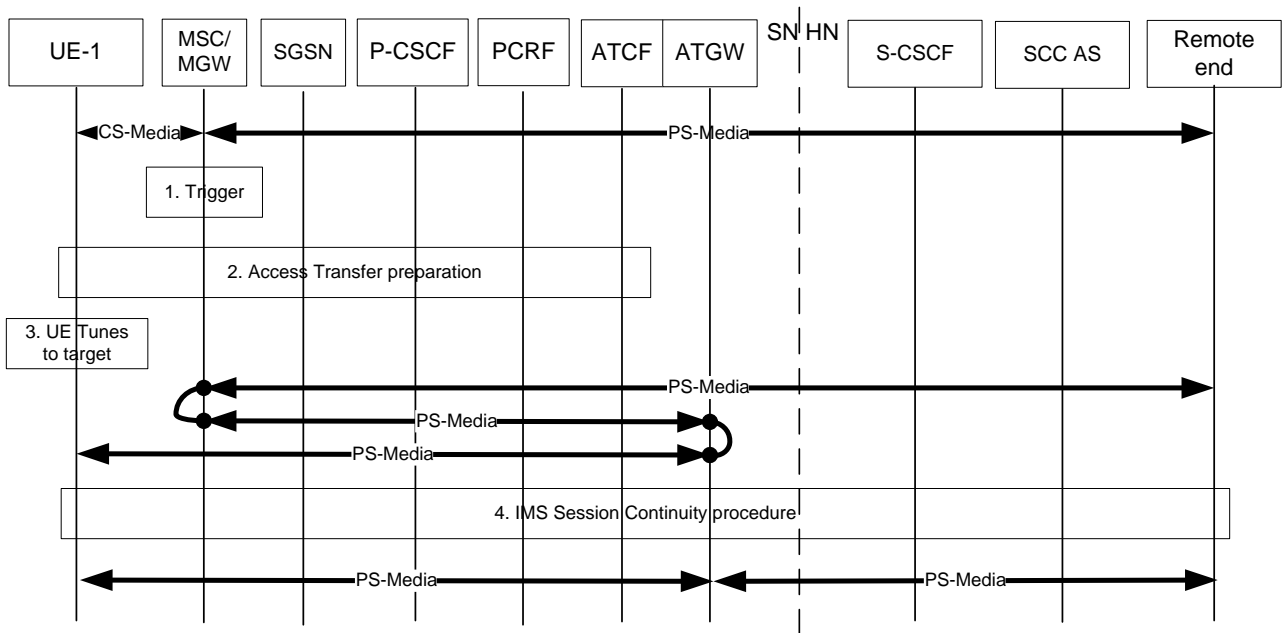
UE-1
MSC/ MGW
SGSN
P-CSCF
PCRF
ATCF
ATGW
SN
HN
S-CSCF
SCC AS
Remote end

CS-Media
PS-Media

1. Trigger

2. Access Transfer preparation

3. UE Tunes to target

PS-Media
PS-Media
PS-Media

4. IMS Session Continuity procedure

PS-Media
PS-Media